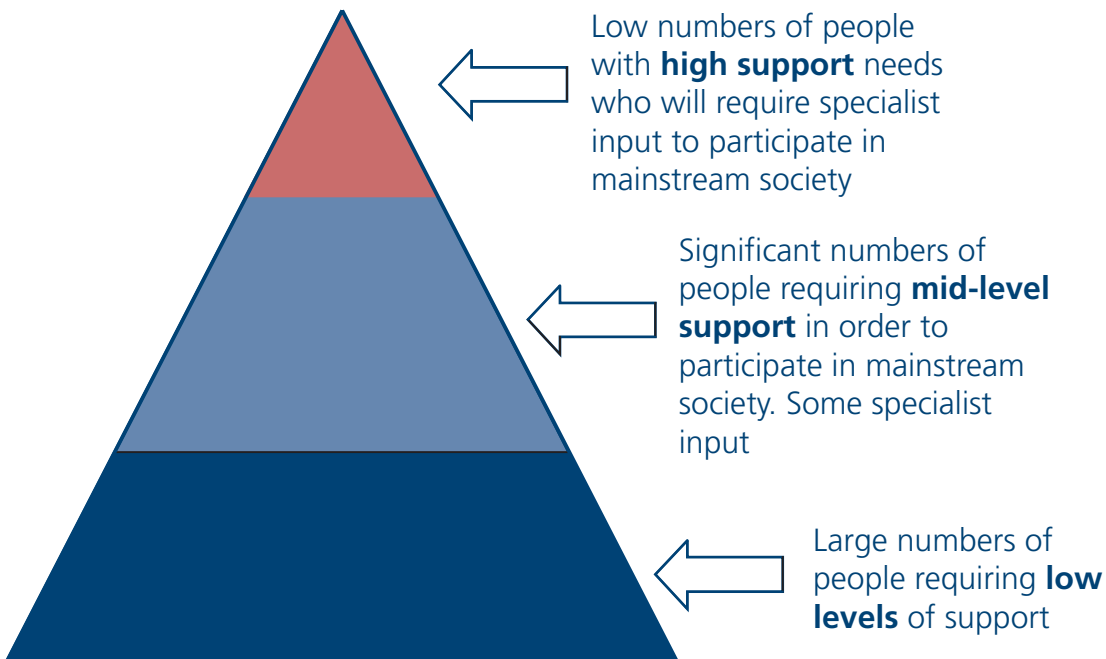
Low numbers of people with **high support** needs who will require specialist input to participate in mainstream society

Significant numbers of people requiring **mid-level support** in order to participate in mainstream society. Some specialist input

Large numbers of people requiring **low levels** of support